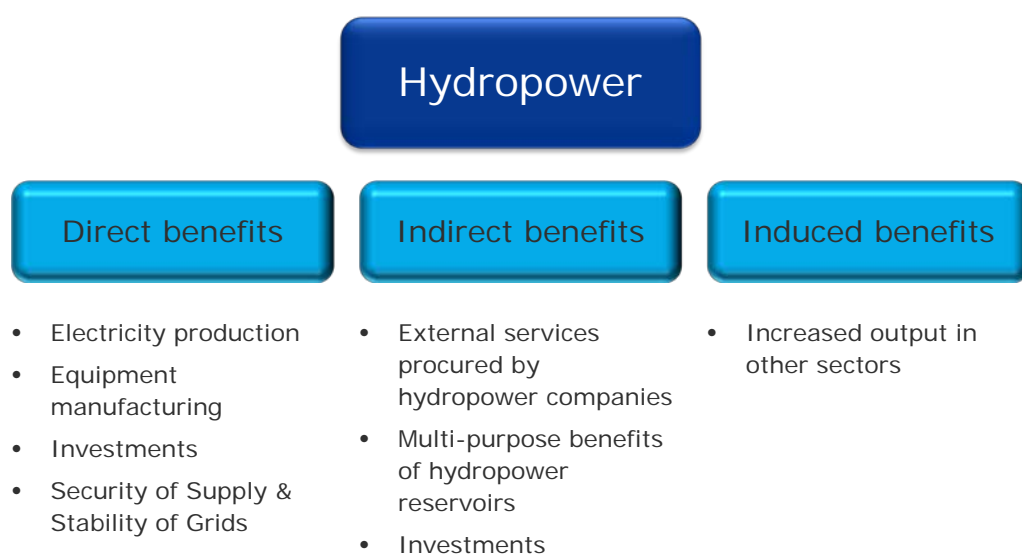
Hydropower

Direct benefits

- Electricity production
- Equipment manufacturing
- Investments
- Security of Supply & Stability of Grids

Indirect benefits

- External services procured by hydropower companies
- Multi-purpose benefits of hydropower reservoirs
- Investments

Induced benefits

- Increased output in other sectors